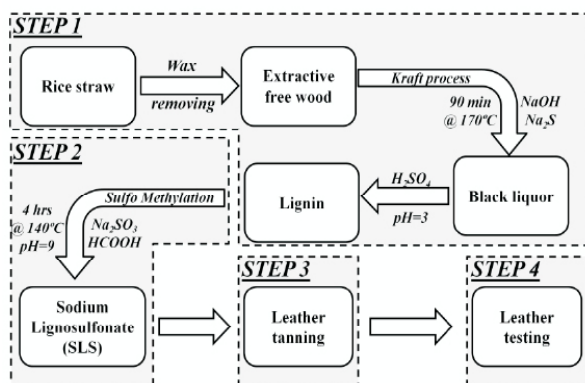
STEP 1

Rice straw

Wax

removing

Extractive free wood

Kraft process

90 min @ 170°C

NaOH $Na_2S$

Black liquor

$H_2SO_4$

pH=3

Lignin

STEP 2

Sulfo Methylation

4 hrs @ 140°C pH=9

$Na_2SO_3$ HCOOH

Sodium Lignosulfonate (SLS)

STEP 3

Leather tanning

STEP 4

Leather testing